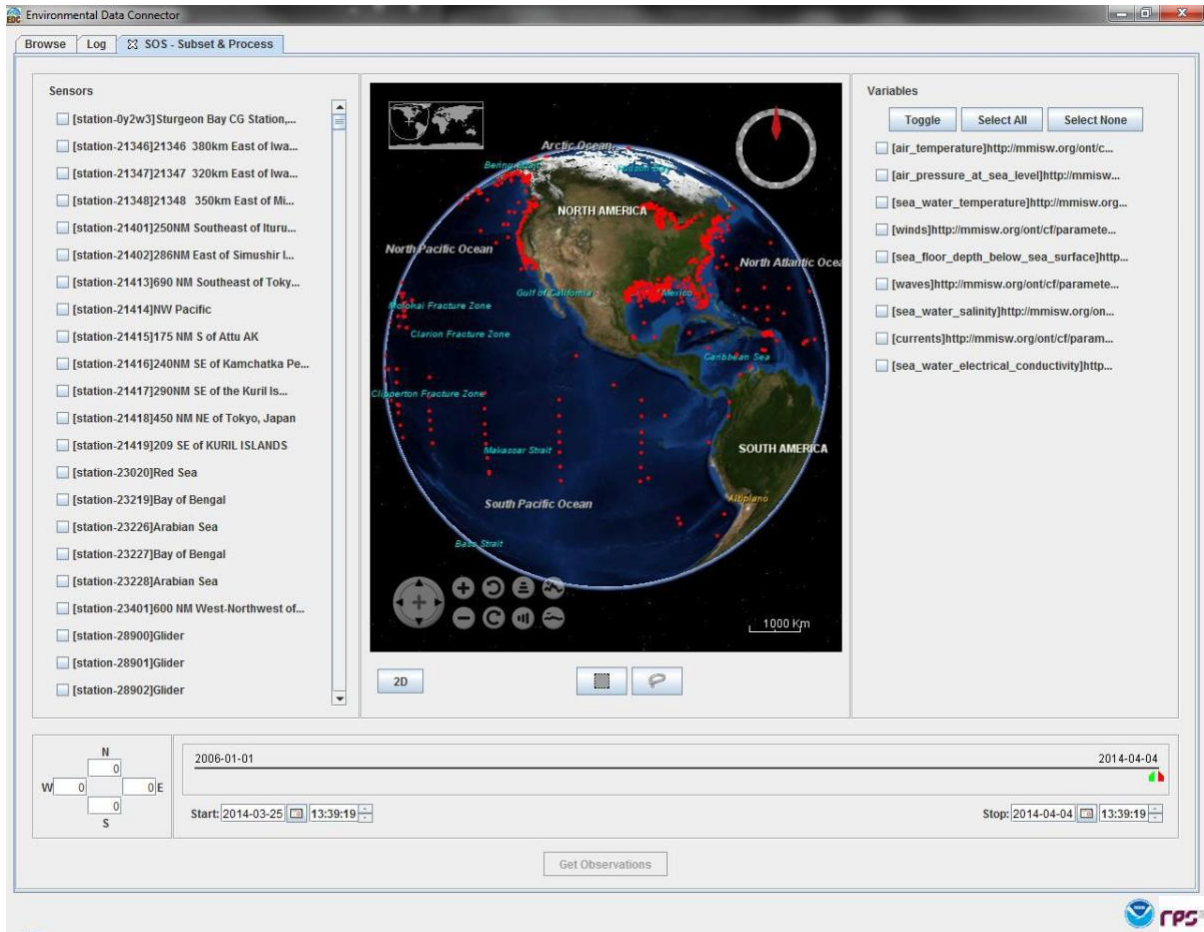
Environmental Data Connector

Browse | Log | SOS - Subset & Process

Sensors

[station-0y2w3]Sturgeon Bay CG Station,...
[station-21346]21346 380km East of Iwa...
[station-21347]21347 320km East of Iwa...
[station-21348]21348 350km East of Mi...
[station-21401]250NM Southeast of Ituru...
[station-21402]286NM East of Simushir I...
[station-21413]690 NM Southeast of Toky...
[station-21414]NW Pacific
[station-21415]175 NM S of Attu AK
[station-21416]240NM SE of Kamchatka Pe...
[station-21417]290NM SE of the Kuril Is...
[station-21418]450 NM NE of Tokyo, Japan
[station-21419]209 SE of KURIL ISLANDS
[station-23020]Red Sea
[station-23219]Bay of Bengal
[station-23226]Arabian Sea
[station-23227]Bay of Bengal
[station-23228]Arabian Sea
[station-23401]600 NM West-Northwest of...
[station-28900]Glider
[station-28901]Glider
[station-28902]Glider

Arctic Ocean
Bering Sea
NORTH AMERICA
North Pacific Ocean
North Atlantic Ocea
Molokai Fracture Zone
Gulf of California
Mexico
Clarion Fracture Zone
Caribbean Sea
Clipperton Fracture Zone
Makassar Strait
SOUTH AMERICA
South Pacific Ocean
Altiplano
Bass Strait
1000 Km

2D

Variables

Toggle | Select All | Select None

[air_temperature]http://mmisw.org/ont/c...
[air_pressure_at_sea_level]http://mmisw...
[sea_water_temperature]http://mmisw.org...
[winds]http://mmisw.org/ont/cf/paramete...
[sea_floor_depth_below_sea_surface]http...
[waves]http://mmisw.org/ont/cf/paramete...
[sea_water_salinity]http://mmisw.org/on...
[currents]http://mmisw.org/ont/cf/param...
[sea_water_electrical_conductivity]http...

N
0
W 0
0 E
0
S

2006-01-01
2014-04-04

Start: 2014-03-25 13:39:19
Stop: 2014-04-04 13:39:19

Get Observations

rps